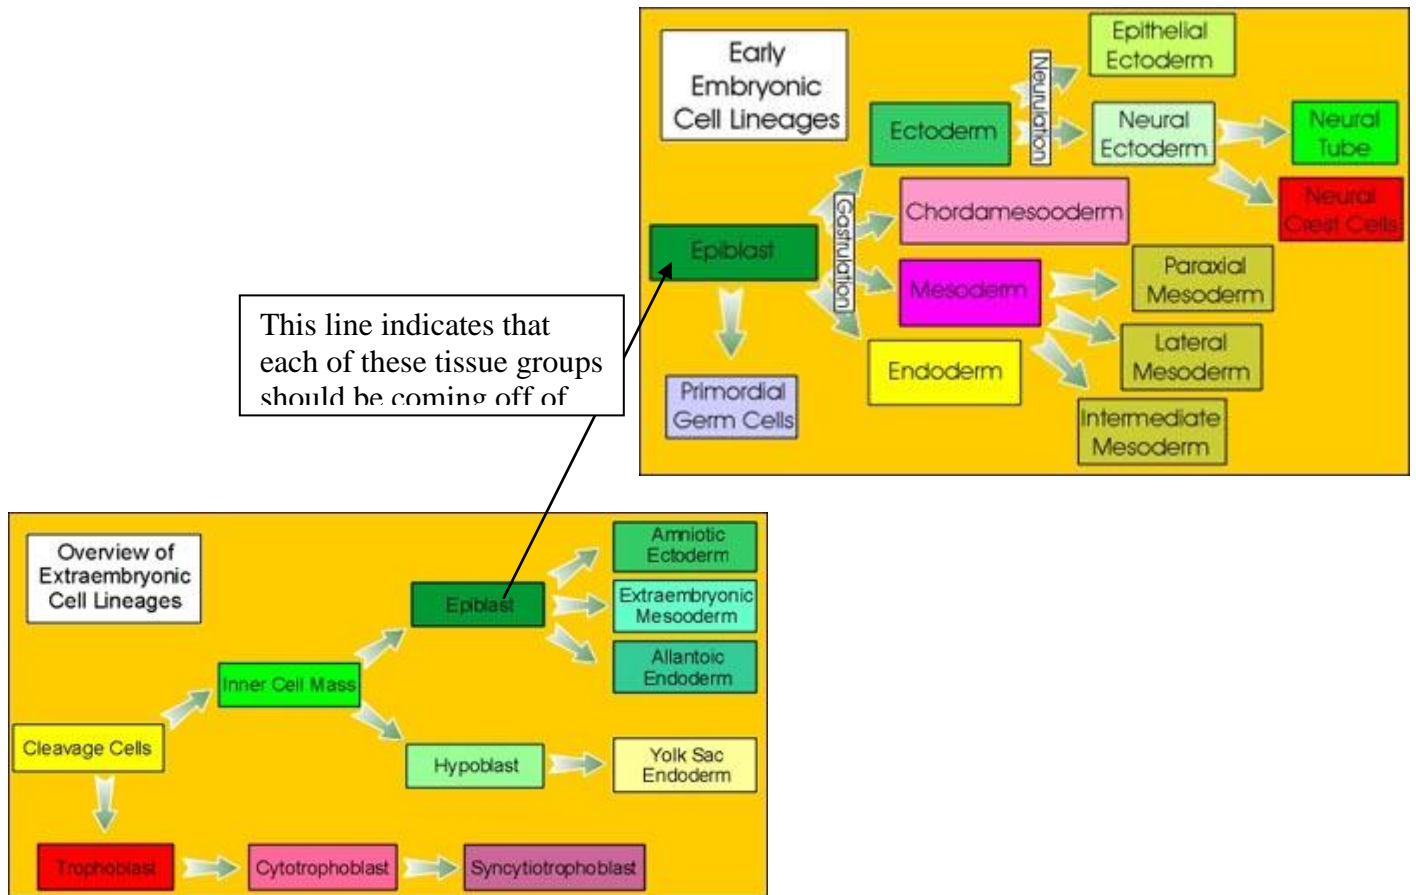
Early Embryonic Cell Lineages

Epithelial Ectoderm

Neurulation

Ectoderm

Neural Ectoderm

Neural Tube

Neural Crest Cells

Chordamesoderm

Gastrulation

Epiblast

Mesoderm

Paraxial Mesoderm

Lateral Mesoderm

Endoderm

Intermediate Mesoderm

Primordial Germ Cells

This line indicates that each of these tissue groups should be coming off of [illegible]

Overview of Extraembryonic Cell Lineages

Amniotic Ectoderm

Extraembryonic Mesoderm

Allantoic Endoderm

Epiblast

Inner Cell Mass

Cleavage Cells

Hypoblast

Yolk Sac Endoderm

Trophoblast

Cytotrophoblast

Syncytiotrophoblast